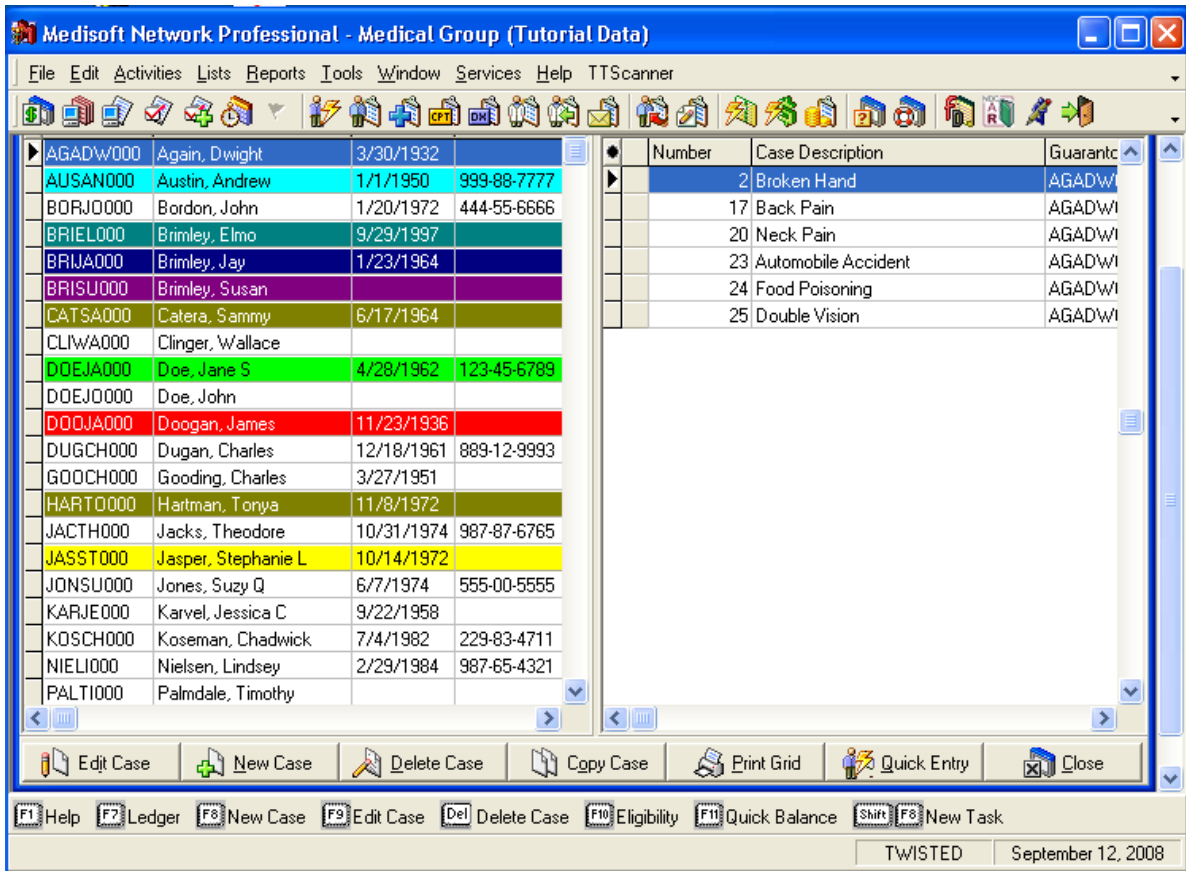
Medisoft Network Professional - Medical Group (Tutorial Data)

File Edit Activities Lists Reports Tools Window Services Help TTScanner

CPT DX

| | | | |
|---|---|---|---|
| AGADW000 | Again, Dwight | 3/30/1932 | |
| AUSAN000 | Austin, Andrew | 1/1/1950 | 999-88-7777 |
| BORJO000 | Bordon, John | 1/20/1972 | 444-55-6666 |
| BRIEL000 | Brimley, Elmo | 9/29/1997 | |
| BRIJA000 | Brimley, Jay | 1/23/1964 | |
| BRISU000 | Brimley, Susan | | |
| CATSA000 | Catera, Sammy | 6/17/1964 | |
| CLIWA000 | Clinger, Wallace | | |
| DOEJA000 | Doe, Jane S | 4/28/1962 | 123-45-6789 |
| DOEJO000 | Doe, John | | |
| DOOJA000 | Doogan, James | 11/23/1936 | |
| DUGCH000 | Dugan, Charles | 12/18/1961 | 889-12-9993 |
| GOOCH000 | Gooding, Charles | 3/27/1951 | |
| HARTO000 | Hartman, Tonya | 11/8/1972 | |
| JACTH000 | Jacks, Theodore | 10/31/1974 | 987-87-6765 |
| JASST000 | Jasper, Stephanie L | 10/14/1972 | |
| JONSU000 | Jones, Suzy Q | 6/7/1974 | 555-00-5555 |
| KARJE000 | Karvel, Jessica C | 9/22/1958 | |
| KOSCH000 | Koseman, Chadwick | 7/4/1982 | 229-83-4711 |
| NIELI000 | Nielsen, Lindsey | 2/29/1984 | 987-65-4321 |
| PALTI000 | Palmdale, Timothy | | |

| Number | Case Description | Guaranto |
|---|---|---|
| 2 | Broken Hand | AGADW |
| 17 | Back Pain | AGADW |
| 20 | Neck Pain | AGADW |
| 23 | Automobile Accident | AGADW |
| 24 | Food Poisoning | AGADW |
| 25 | Double Vision | AGADW |

Edit Case New Case Delete Case Copy Case Print Grid Quick Entry Close

F1 Help F7 Ledger F8 New Case F9 Edit Case Del Delete Case F10 Eligibility F11 Quick Balance Shift F8 New Task

TWISTED September 12, 2008